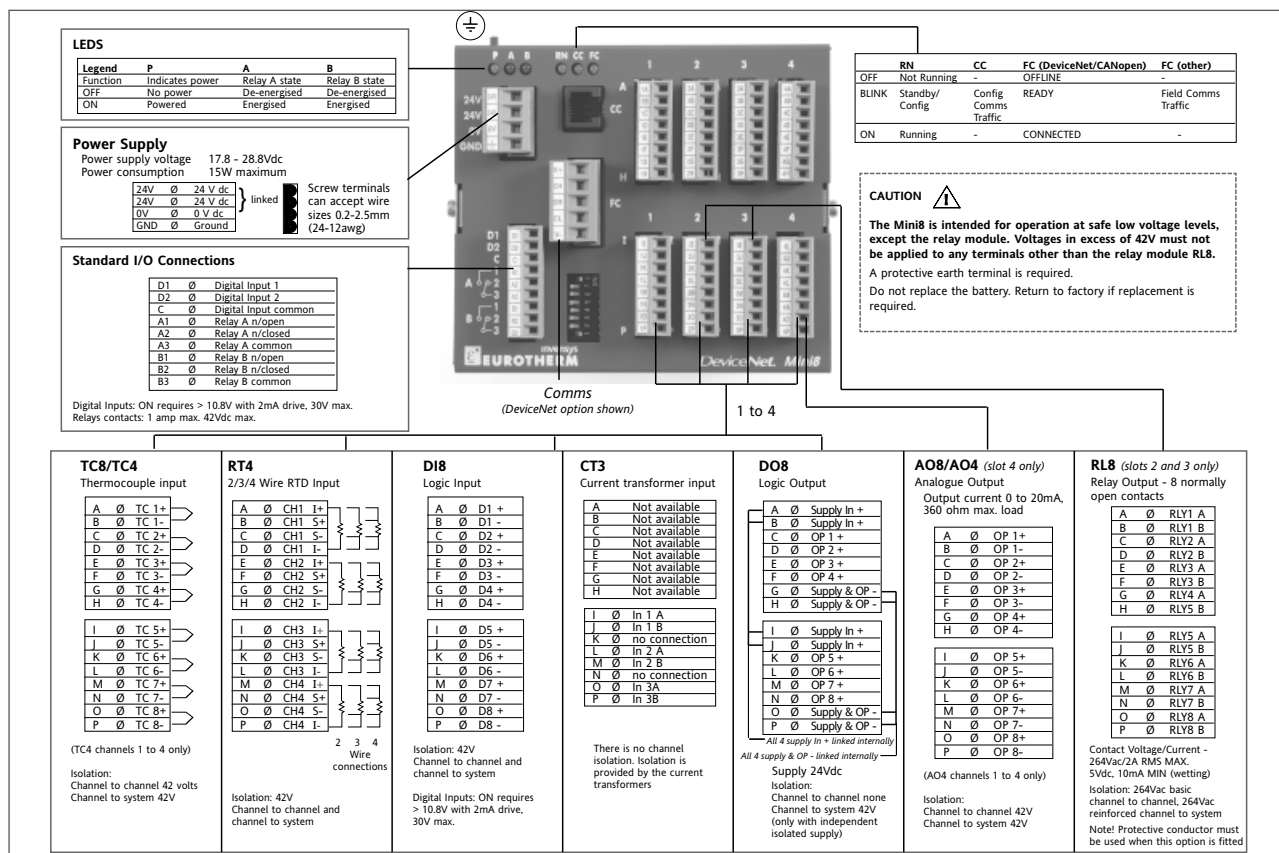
LEDS

| Legend | P | A | B |
|---|---|---|---|
| Function | Indicates power | Relay A state | Relay B state |
| OFF | No power | De-energised | De-energised |
| ON | Powered | Energised | Energised |

Power Supply
Power supply voltage 17.8 - 28.8Vdc
Power consumption 15W maximum

| 24V | Ø | 24 V dc |
|---|---|---|
| 24V | Ø | 24 V dc |
| 0V | Ø | 0 V dc |
| GND | Ø | Ground |

linked

Screw terminals can accept wire sizes 0.2-2.5mm (24-12awg)

Standard I/O Connections

| D1 | Ø | Digital Input 1 |
|---|---|---|
| D2 | Ø | Digital Input 2 |
| C | Ø | Digital Input common |
| A1 | Ø | Relay A n/open |
| A2 | Ø | Relay A n/closed |
| A3 | Ø | Relay A common |
| B1 | Ø | Relay B n/open |
| B2 | Ø | Relay B n/closed |
| B3 | Ø | Relay B common |

Digital Inputs: ON requires > 10.8V with 2mA drive, 30V max.
Relays contacts: 1 amp max. 42Vdc max.

P A B RN CC FC
1 2 3 4
A
CC
24V 24V 0V GND
H
FC
D1 D2 C
A 1 2 3
B 1 2 3
1 2 3 4
I
P
invensys
EUROTHERM
DeviceNet. Mini8

Comms
(DeviceNet option shown)

1 to 4

| | RN | CC | FC (DeviceNet/CANopen) | FC (other) |
|---|---|---|---|---|
| OFF | Not Running | - | OFFLINE | - |
| BLINK | Standby/ Config | Config Comms Traffic | READY | Field Comms Traffic |
| ON | Running | - | CONNECTED | - |

CAUTION

The Mini8 is intended for operation at safe low voltage levels, except the relay module. Voltages in excess of 42V must not be applied to any terminals other than the relay module RL8.

A protective earth terminal is required.

Do not replace the battery. Return to factory if replacement is required.

TC8/TC4
Thermocouple input

| A | Ø | TC 1+ |
|---|---|---|
| B | Ø | TC 1- |
| C | Ø | TC 2+ |
| D | Ø | TC 2- |
| E | Ø | TC 3+ |
| F | Ø | TC 3- |
| G | Ø | TC 4+ |
| H | Ø | TC 4- |

| I | Ø | TC 5+ |
|---|---|---|
| J | Ø | TC 5- |
| K | Ø | TC 6+ |
| L | Ø | TC 6- |
| M | Ø | TC 7+ |
| N | Ø | TC 7- |
| O | Ø | TC 8+ |
| P | Ø | TC 8- |

(TC4 channels 1 to 4 only)

Isolation:
Channel to channel 42 volts
Channel to system 42V

RT4
2/3/4 Wire RTD Input

| A | Ø | CH1 I+ |
|---|---|---|
| B | Ø | CH1 S+ |
| C | Ø | CH1 S- |
| D | Ø | CH1 I- |
| E | Ø | CH2 I+ |
| F | Ø | CH2 S+ |
| G | Ø | CH2 S- |
| H | Ø | CH2 I- |

| I | Ø | CH3 I+ |
|---|---|---|
| J | Ø | CH3 S+ |
| K | Ø | CH3 S- |
| L | Ø | CH3 I- |
| M | Ø | CH4 I+ |
| N | Ø | CH4 S+ |
| O | Ø | CH4 S- |
| P | Ø | CH4 I- |

2 3 4
Wire connections

Isolation: 42V
Channel to channel and channel to system

DI8
Logic Input

| A | Ø | D1 + |
|---|---|---|
| B | Ø | D1 - |
| C | Ø | D2 + |
| D | Ø | D2 - |
| E | Ø | D3 + |
| F | Ø | D3 - |
| G | Ø | D4 + |
| H | Ø | D4 - |

| I | Ø | D5 + |
|---|---|---|
| J | Ø | D5 - |
| K | Ø | D6 + |
| L | Ø | D6 - |
| M | Ø | D7 + |
| N | Ø | D7 - |
| O | Ø | D8 + |
| P | Ø | D8 - |

Isolation: 42V
Channel to channel and channel to system

Digital Inputs: ON requires > 10.8V with 2mA drive, 30V max.

CT3
Current transformer input

| A | Not available |
|---|---|
| B | Not available |
| C | Not available |
| D | Not available |
| E | Not available |
| F | Not available |
| G | Not available |
| H | Not available |

| I | Ø | In 1 A |
|---|---|---|
| J | Ø | In 1 B |
| K | Ø | no connection |
| L | Ø | In 2 A |
| M | Ø | In 2 B |
| N | Ø | no connection |
| O | Ø | In 3A |
| P | Ø | In 3B |

There is no channel isolation. Isolation is provided by the current transformers

DO8
Logic Output

| A | Ø | Supply In + |
|---|---|---|
| B | Ø | Supply In + |
| C | Ø | OP 1 + |
| D | Ø | OP 2 + |
| E | Ø | OP 3 + |
| F | Ø | OP 4 + |
| G | Ø | Supply & OP - |
| H | Ø | Supply & OP - |

| I | Ø | Supply In + |
|---|---|---|
| J | Ø | Supply In + |
| K | Ø | OP 5 + |
| L | Ø | OP 6 + |
| M | Ø | OP 7 + |
| N | Ø | OP 8 + |
| O | Ø | Supply & OP - |
| P | Ø | Supply & OP - |

All 4 supply In + linked internally
All 4 supply & OP - linked internally

Supply 24Vdc
Isolation:
Channel to channel none
Channel to system 42V
(only with independent isolated supply)

AO8/AO4 (slot 4 only)
Analogue Output
Output current 0 to 20mA, 360 ohm max. load

| A | Ø | OP 1+ |
|---|---|---|
| B | Ø | OP 1- |
| C | Ø | OP 2+ |
| D | Ø | OP 2- |
| E | Ø | OP 3+ |
| F | Ø | OP 3- |
| G | Ø | OP 4+ |
| H | Ø | OP 4- |

| I | Ø | OP 5+ |
|---|---|---|
| J | Ø | OP 5- |
| K | Ø | OP 6+ |
| L | Ø | OP 6- |
| M | Ø | OP 7+ |
| N | Ø | OP 7- |
| O | Ø | OP 8+ |
| P | Ø | OP 8- |

(AO4 channels 1 to 4 only)

Isolation:
Channel to channel 42V
Channel to system 42V

RL8 (slots 2 and 3 only)
Relay Output - 8 normally open contacts

| A | Ø | RLY1 A |
|---|---|---|
| B | Ø | RLY1 B |
| C | Ø | RLY2 A |
| D | Ø | RLY2 B |
| E | Ø | RLY3 A |
| F | Ø | RLY3 B |
| G | Ø | RLY4 A |
| H | Ø | RLY5 B |

| I | Ø | RLY5 A |
|---|---|---|
| J | Ø | RLY5 B |
| K | Ø | RLY6 A |
| L | Ø | RLY6 B |
| M | Ø | RLY7 A |
| N | Ø | RLY7 B |
| O | Ø | RLY8 A |
| P | Ø | RLY8 B |

Contact Voltage/Current - 264Vac/2A RMS MAX. 5Vdc, 10mA MIN (wetting)

Isolation: 264Vac basic channel to channel, 264Vac reinforced channel to system

Note! Protective conductor must be used when this option is fitted